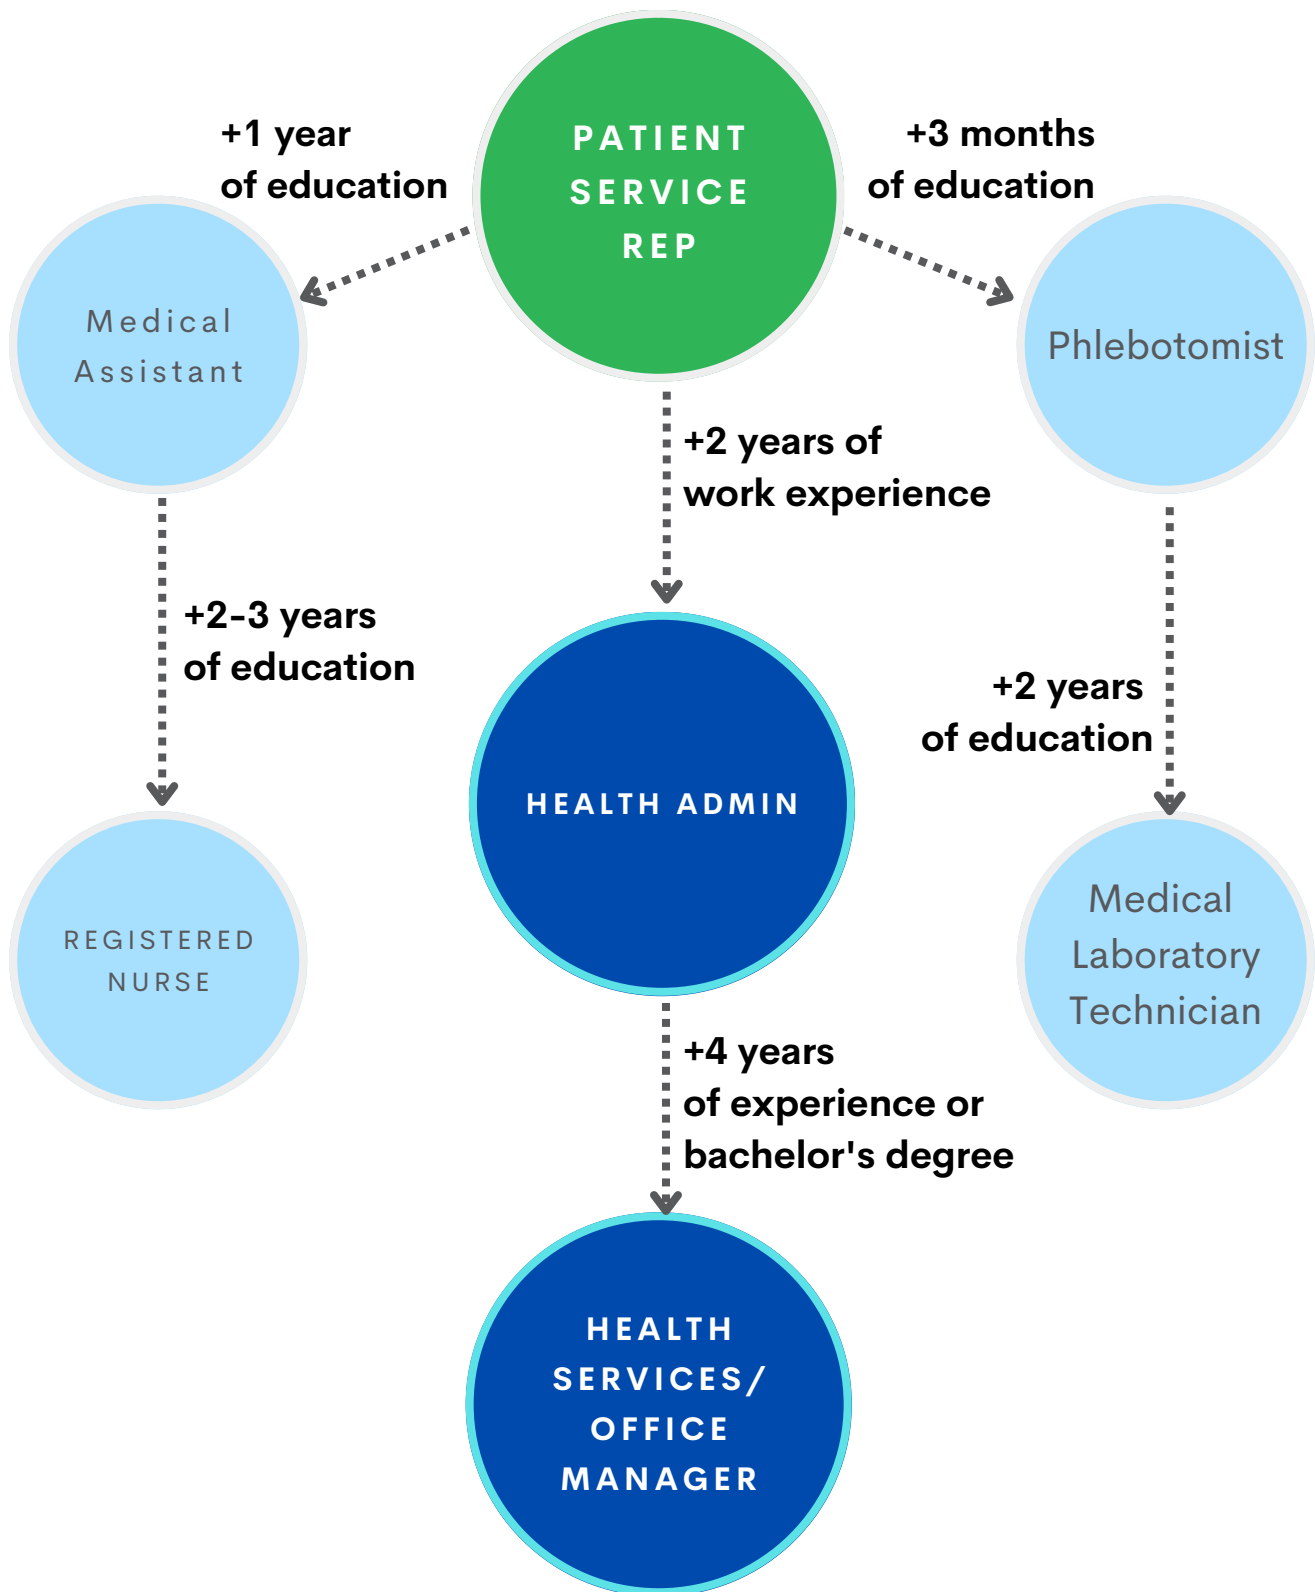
PATIENT SERVICE REP

+1 year of education

+3 months of education

Medical Assistant

Phlebotomist

+2 years of work experience

+2-3 years of education

+2 years of education

HEALTH ADMIN

REGISTERED NURSE

Medical Laboratory Technician

+4 years of experience or bachelor's degree

HEALTH SERVICES/ OFFICE MANAGER